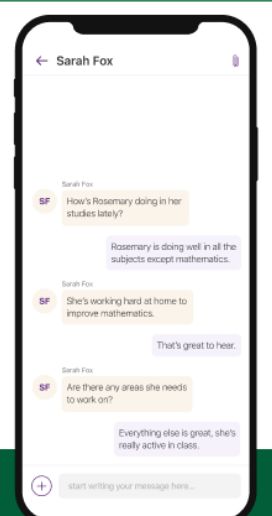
Sarah Fox

Sarah Fox
SF
How's Rosemary doing in her studies lately?

Rosemary is doing well in all the subjects except mathematics.

Sarah Fox
SF
She's working hard at home to improve mathematics.

That's great to hear.

Sarah Fox
SF
Are there any areas she needs to work on?

Everything else is great, she's really active in class.

start writing your message here...